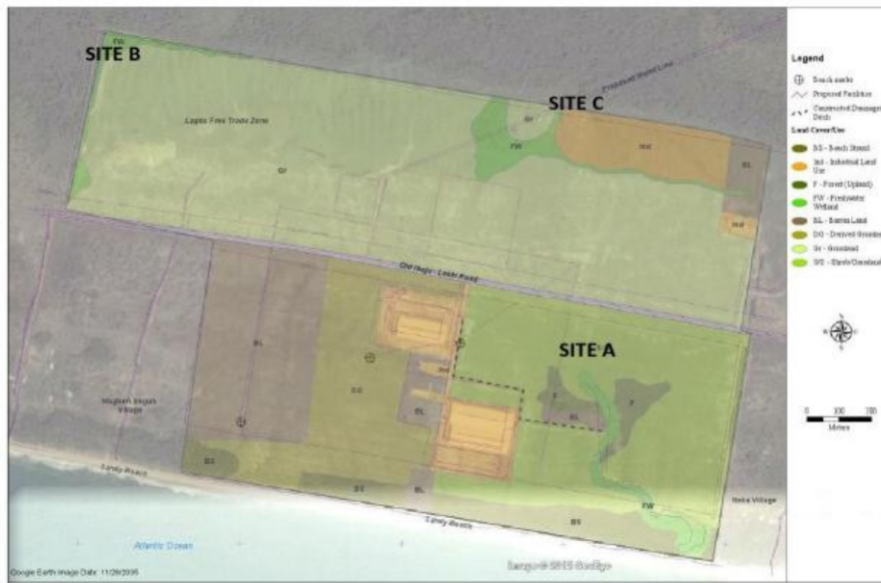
SITE B

SITE C

SITE A

Lagos Free Trade Zone

Gr

FW

Ind

BL

Old Ibeju - Lekki Road

BL

DG

BL

F

BL

F

BS

BS

BL

BS

FW

Magbon Segun Village

Sandy Beach

Sandy Beach

Atlantic Ocean

Google Earth Image Date: 11/29/2005

Image © 2015 DigitalGlobe

Legend

Bench marks

Proposed Facilities

Constructed Drainage Ditch

Land Cover/Use

BS - Beach Strand

Ind - Industrial Land Use

F - Forest (Upland)

FW - Freshwater Wetland

BL - Barren Land

DG - Derived Grassland

Gr - Grassland

SG - Shrub/Grassland

0 350 700

Meters